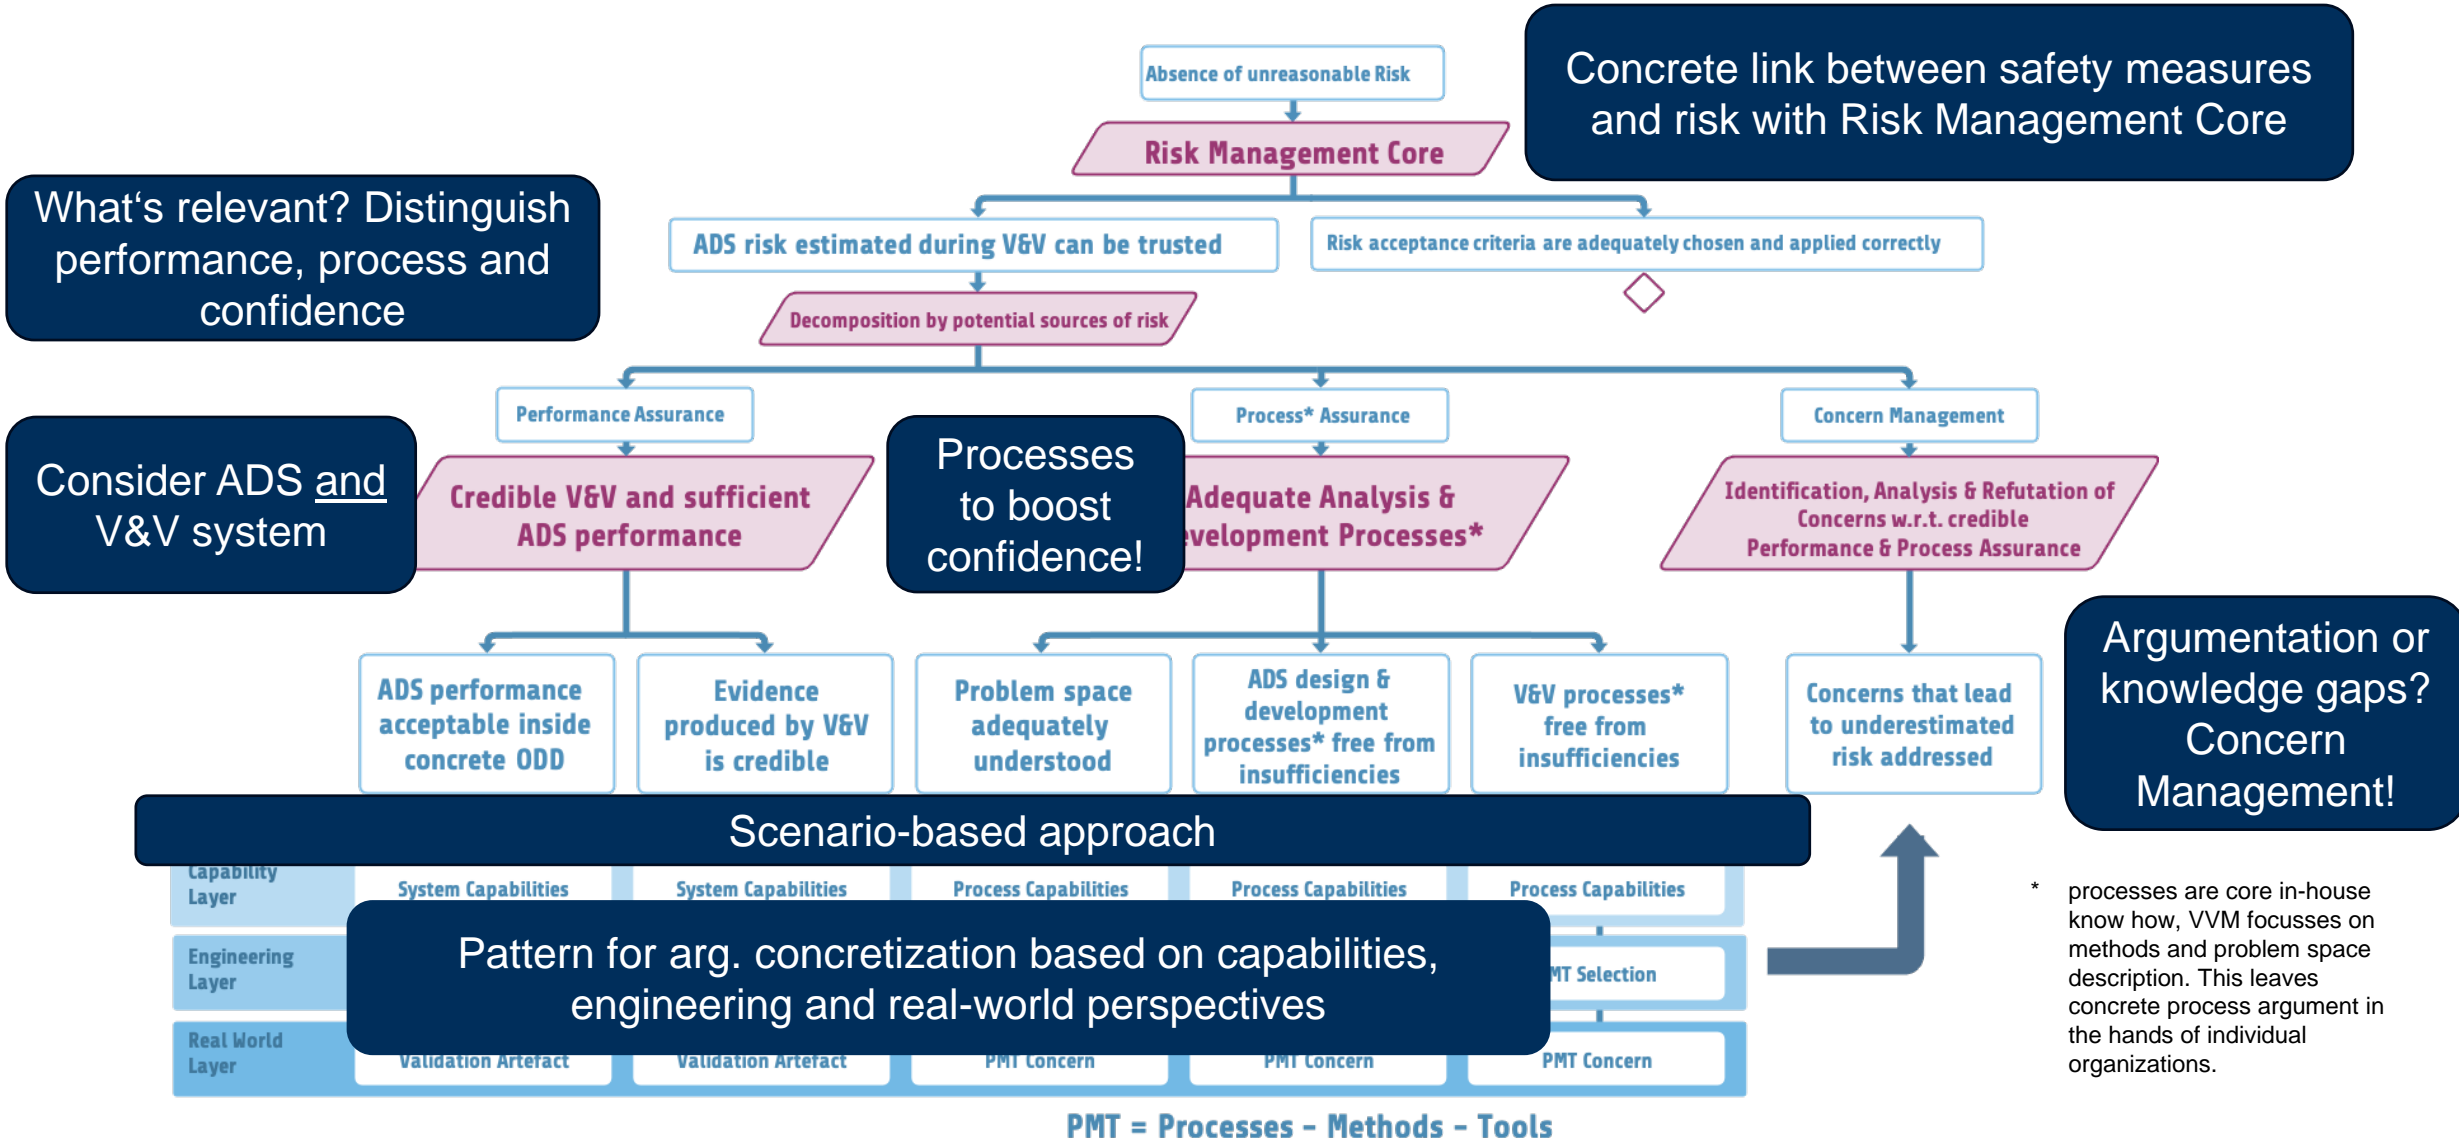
Absence of unreasonable Risk

Risk Management Core

Concrete link between safety measures and risk with Risk Management Core

What‘s relevant? Distinguish performance, process and confidence

ADS risk estimated during V&V can be trusted

Risk acceptance criteria are adequately chosen and applied correctly

Decomposition by potential sources of risk

Performance Assurance

Process* Assurance

Concern Management

Consider ADS and V&V system

Credible V&V and sufficient ADS performance

Processes to boost confidence!

Adequate Analysis & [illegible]evelopment Processes*

Identification, Analysis & Refutation of Concerns w.r.t. credible Performance & Process Assurance

Argumentation or knowledge gaps? Concern Management!

ADS performance acceptable inside concrete ODD

Evidence produced by V&V is credible

Problem space adequately understood

ADS design & development processes* free from insufficiencies

V&V processes* free from insufficiencies

Concerns that lead to underestimated risk addressed

Scenario-based approach

Capability Layer

System Capabilities

System Capabilities

Process Capabilities

Process Capabilities

Process Capabilities

Engineering Layer

Pattern for arg. concretization based on capabilities, engineering and real-world perspectives

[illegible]MT Selection

Real World Layer

Validation Artefact

Validation Artefact

PMT Concern

PMT Concern

PMT Concern

* processes are core in-house know how, VVM focusses on methods and problem space description. This leaves concrete process argument in the hands of individual organizations.

PMT = Processes - Methods - Tools